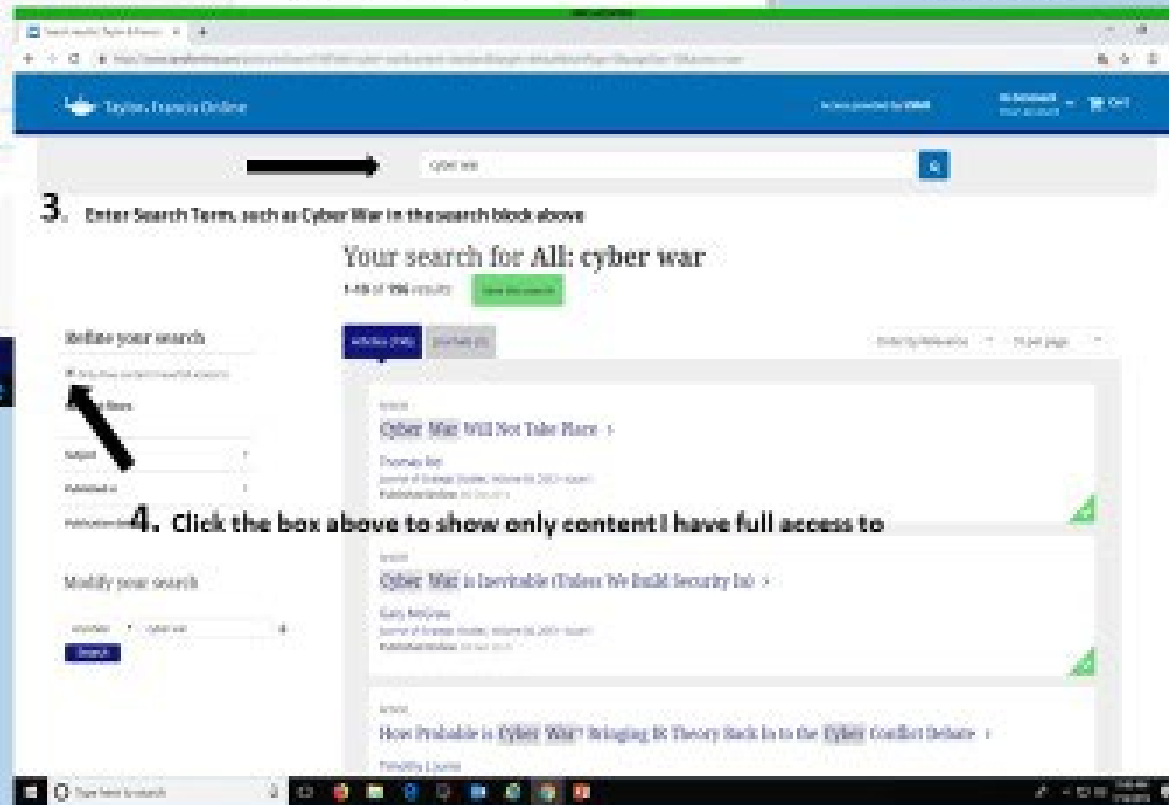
Taylor & Francis Online

cyber war

3. Enter Search Term, such as Cyber War in the search block above

Your search for All: cyber war

Refine your search

Subject

Published in

Publication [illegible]

4. Click the box above to show only content I have full access to

Cyber War Will Not Take Place >

Thomas Rid

Cyber War is Inevitable (Unless We Build Security In) >

Gary McGraw

Modify your search

Search

How Probable is Cyber War? Bringing IR Theory Back In to the Cyber Conflict Debate >

Type here to search